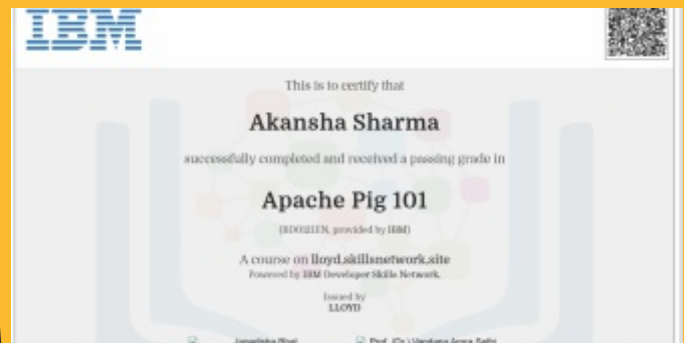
IBM

This is to certify that

Akansha Sharma

successfully completed and received a passing grade in

Apache Pig 101

(BD0121EN, provided by IBM)

A course on lloyd.skillsnetwork.site

Powered by IBM Developer Skills Network.

Issued by

LLOYD

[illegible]

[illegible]